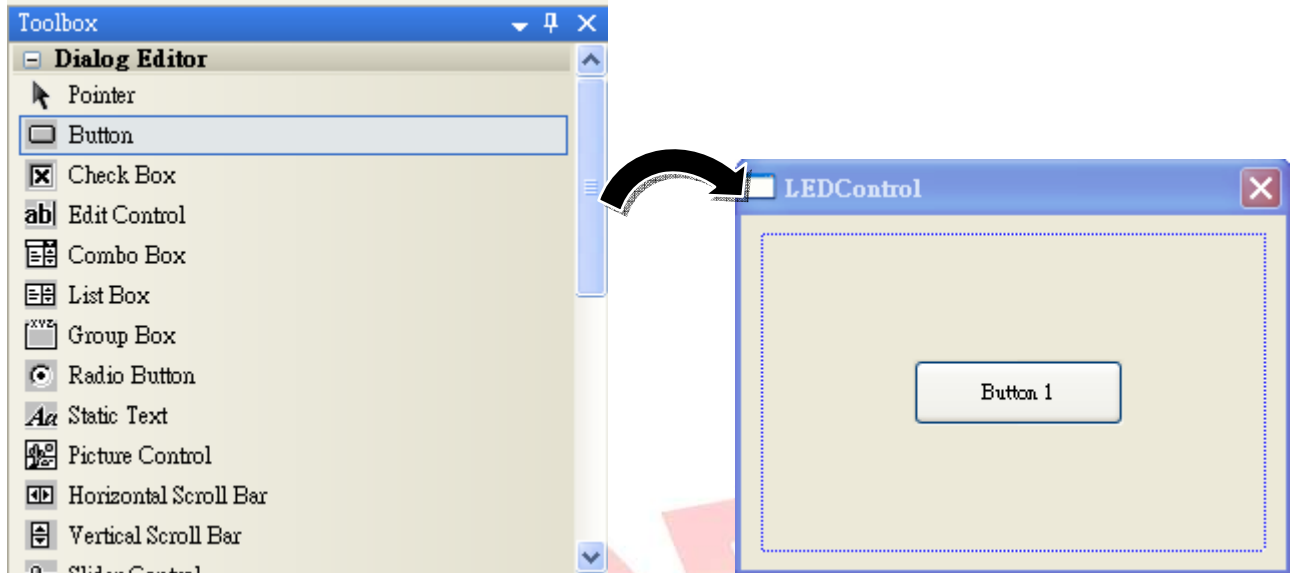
Toolbox
Dialog Editor
Pointer
Button
Check Box
ab| Edit Control
Combo Box
List Box
Group Box
Radio Button
Aa Static Text
Picture Control
Horizontal Scroll Bar
Vertical Scroll Bar
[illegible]

LEDControl
Button 1